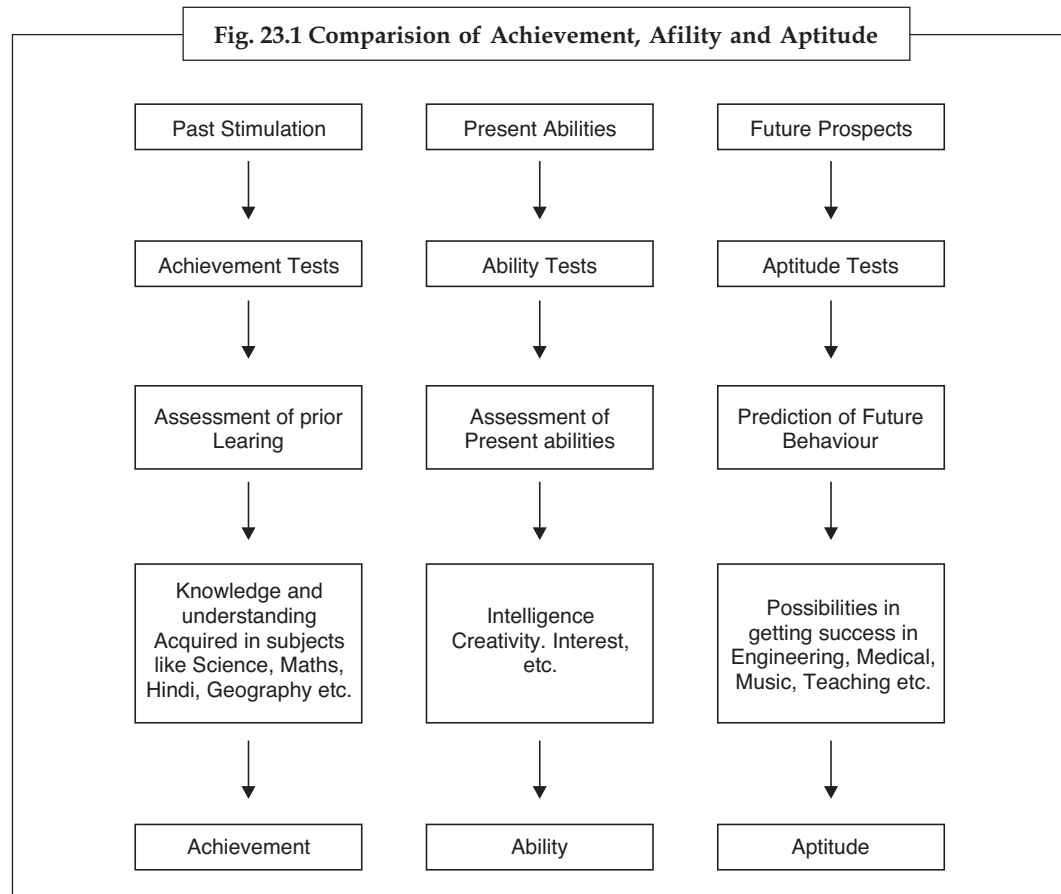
Fig. 23.1 Comparision of Achievement, Afility and Aptitude

Past Stimulation

Achievement Tests

Assessment of prior Learing

Knowledge and understanding Acquired in subjects like Science, Maths, Hindi, Geography etc.

Achievement

Present Abilities

Ability Tests

Assessment of Present abilities

Intelligence Creativity. Interest, etc.

Ability

Future Prospects

Aptitude Tests

Prediction of Future Behaviour

Possibilities in getting success in Engineering, Medical, Music, Teaching etc.

Aptitude